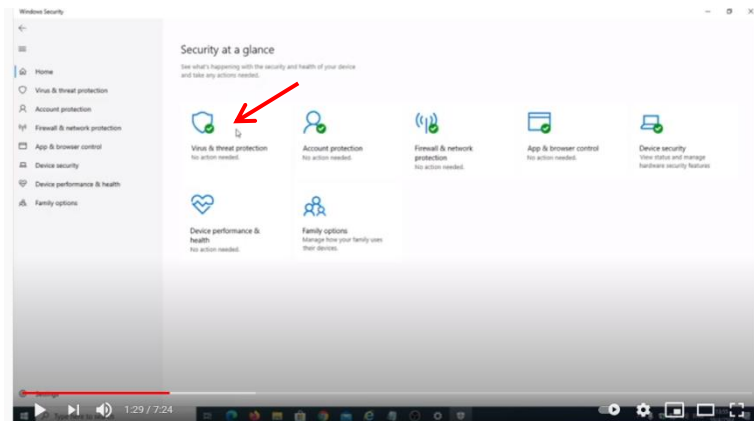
Windows Security

Home
Virus & threat protection
Account protection
Firewall & network protection
App & browser control
Device security
Device performance & health
Family options

Security at a glance

See what's happening with the security and health of your device and take any actions needed.

Virus & threat protection
No action needed.

Account protection
No action needed.

Firewall & network protection
No action needed.

App & browser control
No action needed.

Device security
View status and manage hardware security features

Device performance & health
No action needed.

Family options
Manage how your family uses their devices.

Settings

1:29 / 7:24